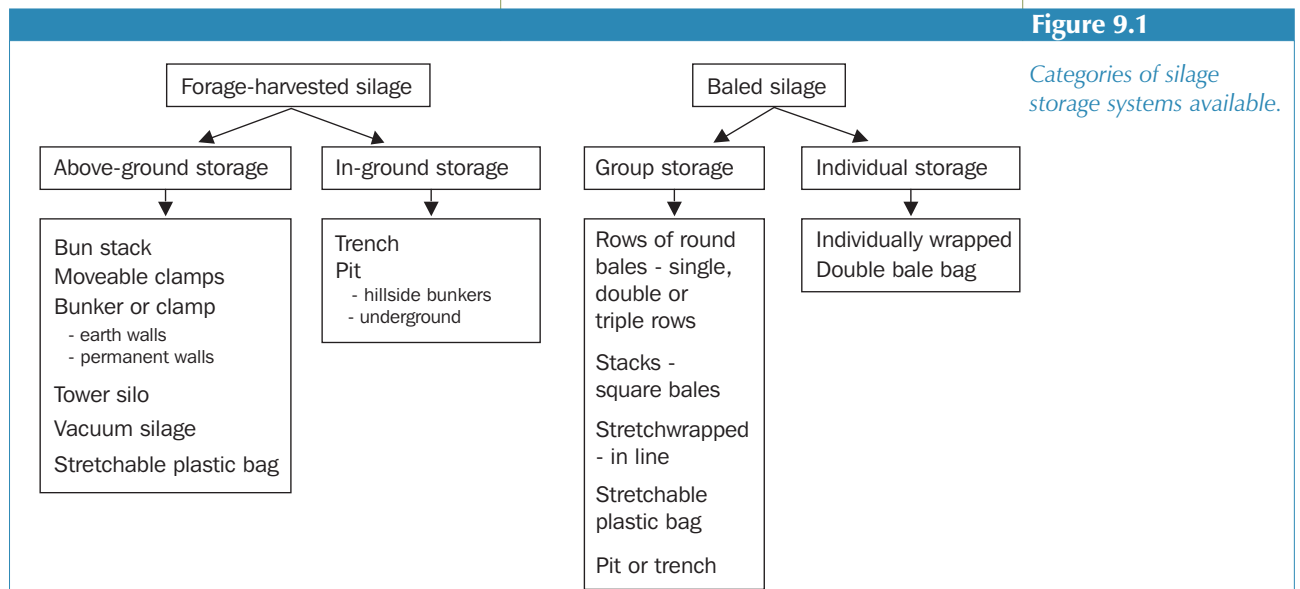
Figure 9.1

Categories of silage storage systems available.

Forage-harvested silage

Above-ground storage

Bun stack
Moveable clamps
Bunker or clamp
- earth walls
- permanent walls
Tower silo
Vacuum silage
Stretchable plastic bag

In-ground storage

Trench
Pit
- hillside bunkers
- underground

Baled silage

Group storage

Rows of round bales - single, double or triple rows
Stacks - square bales
Stretchwrapped - in line
Stretchable plastic bag
Pit or trench

Individual storage

Individually wrapped
Double bale bag